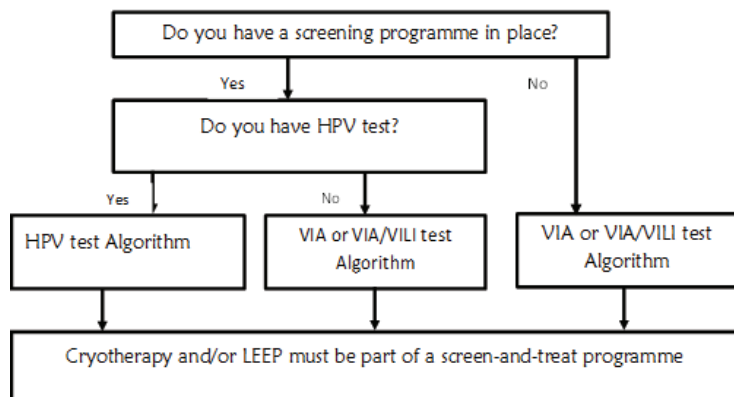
Do you have a screening programme in place?

Yes

No

Do you have HPV test?

Yes

No

HPV test Algorithm

VIA or VIA/VILI test Algorithm

VIA or VIA/VILI test Algorithm

Cryotherapy and/or LEEP must be part of a screen-and-treat programme